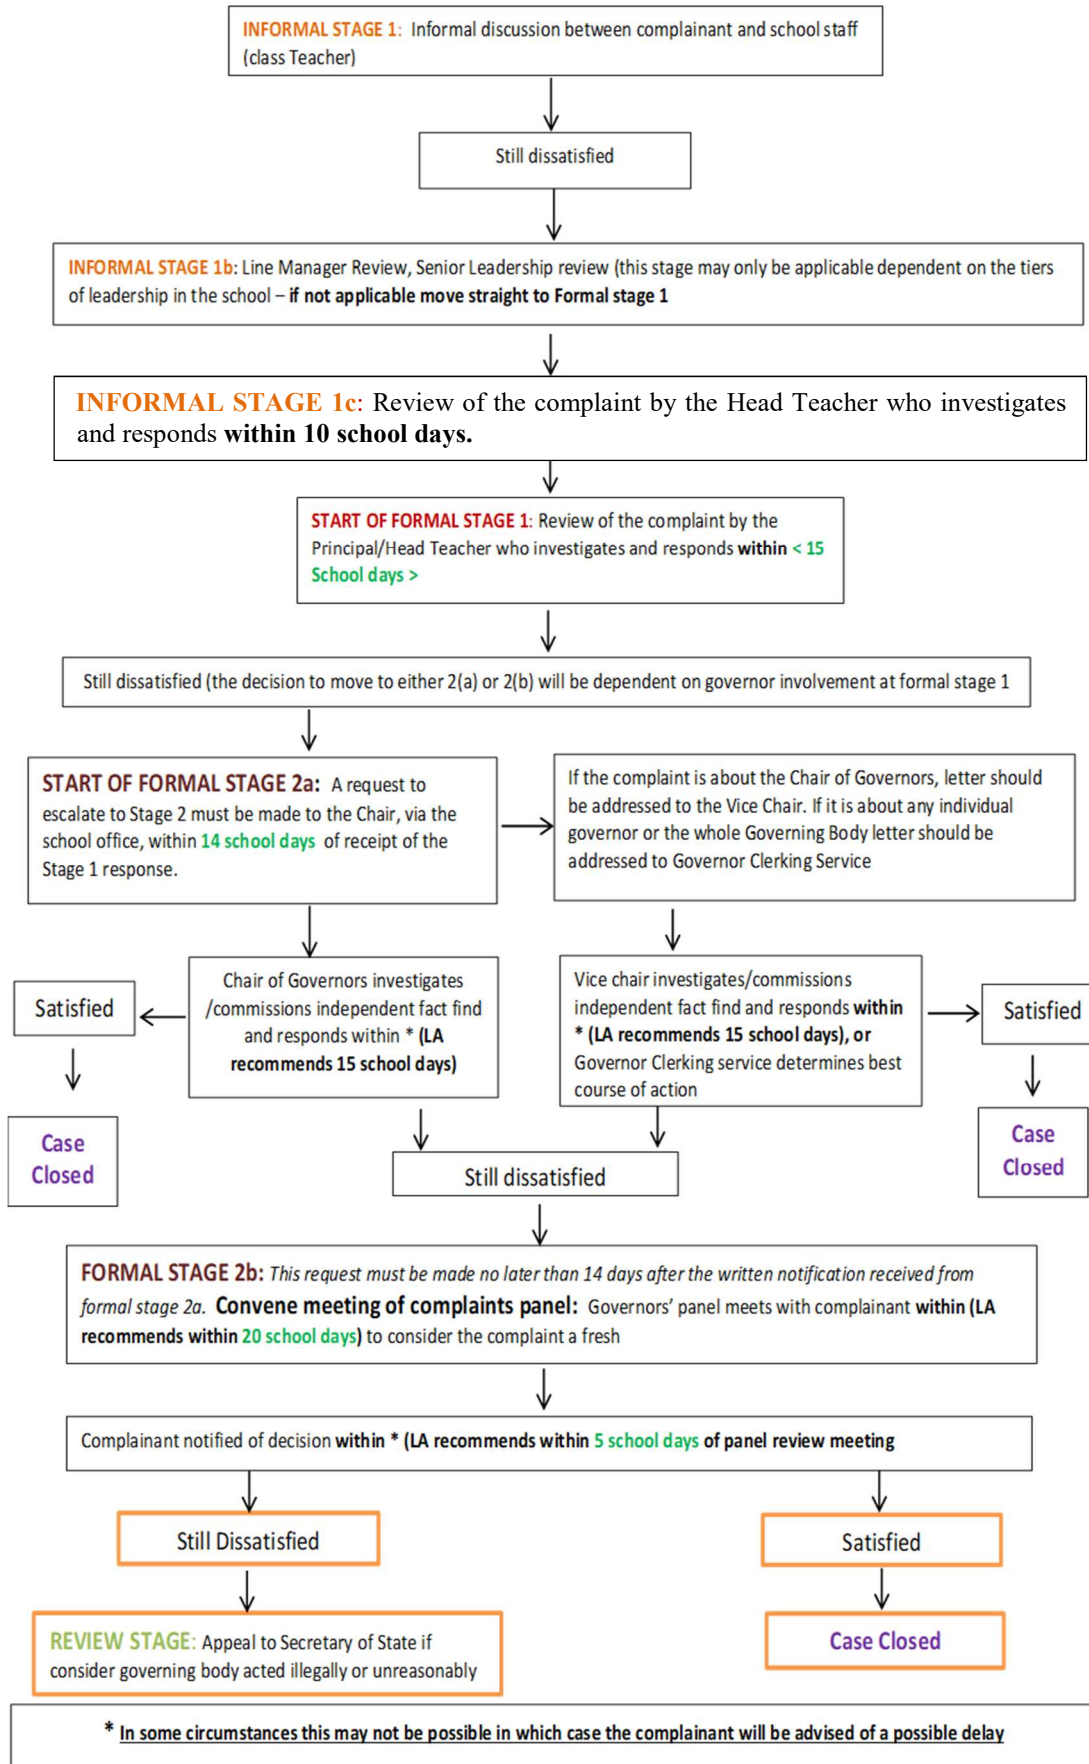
INFORMAL STAGE 1: Informal discussion between complainant and school staff (class Teacher)

Still dissatisfied

INFORMAL STAGE 1b: Line Manager Review, Senior Leadership review (this stage may only be applicable dependent on the tiers of leadership in the school – if not applicable move straight to Formal stage 1

INFORMAL STAGE 1c: Review of the complaint by the Head Teacher who investigates and responds within 10 school days.

START OF FORMAL STAGE 1: Review of the complaint by the Principal/Head Teacher who investigates and responds within < 15 School days >

Still dissatisfied (the decision to move to either 2(a) or 2(b) will be dependent on governor involvement at formal stage 1

START OF FORMAL STAGE 2a: A request to escalate to Stage 2 must be made to the Chair, via the school office, within 14 school days of receipt of the Stage 1 response.

If the complaint is about the Chair of Governors, letter should be addressed to the Vice Chair. If it is about any individual governor or the whole Governing Body letter should be addressed to Governor Clerking Service

Satisfied

Chair of Governors investigates /commissions independent fact find and responds within * (LA recommends 15 school days)

Vice chair investigates/commissions independent fact find and responds within * (LA recommends 15 school days), or Governor Clerking service determines best course of action

Satisfied

Case Closed

Still dissatisfied

Case Closed

FORMAL STAGE 2b: This request must be made no later than 14 days after the written notification received from formal stage 2a. Convene meeting of complaints panel: Governors' panel meets with complainant within (LA recommends within 20 school days) to consider the complaint a fresh

Complainant notified of decision within * (LA recommends within 5 school days of panel review meeting

Still Dissatisfied

Satisfied

REVIEW STAGE: Appeal to Secretary of State if consider governing body acted illegally or unreasonably

Case Closed

* In some circumstances this may not be possible in which case the complainant will be advised of a possible delay